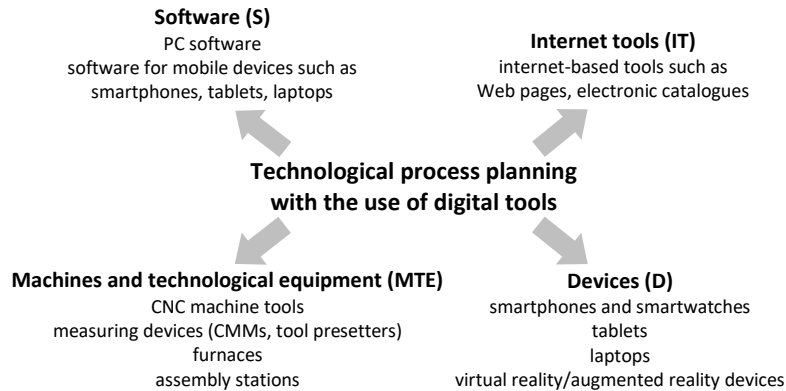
**Software (S)**
PC software
software for mobile devices such as smartphones, tablets, laptops

**Internet tools (IT)**
internet-based tools such as Web pages, electronic catalogues

**Technological process planning with the use of digital tools**

**Machines and technological equipment (MTE)**
CNC machine tools
measuring devices (CMMs, tool presetters)
furnaces
assembly stations

**Devices (D)**
smartphones and smartwatches
tablets
laptops
virtual reality/augmented reality devices